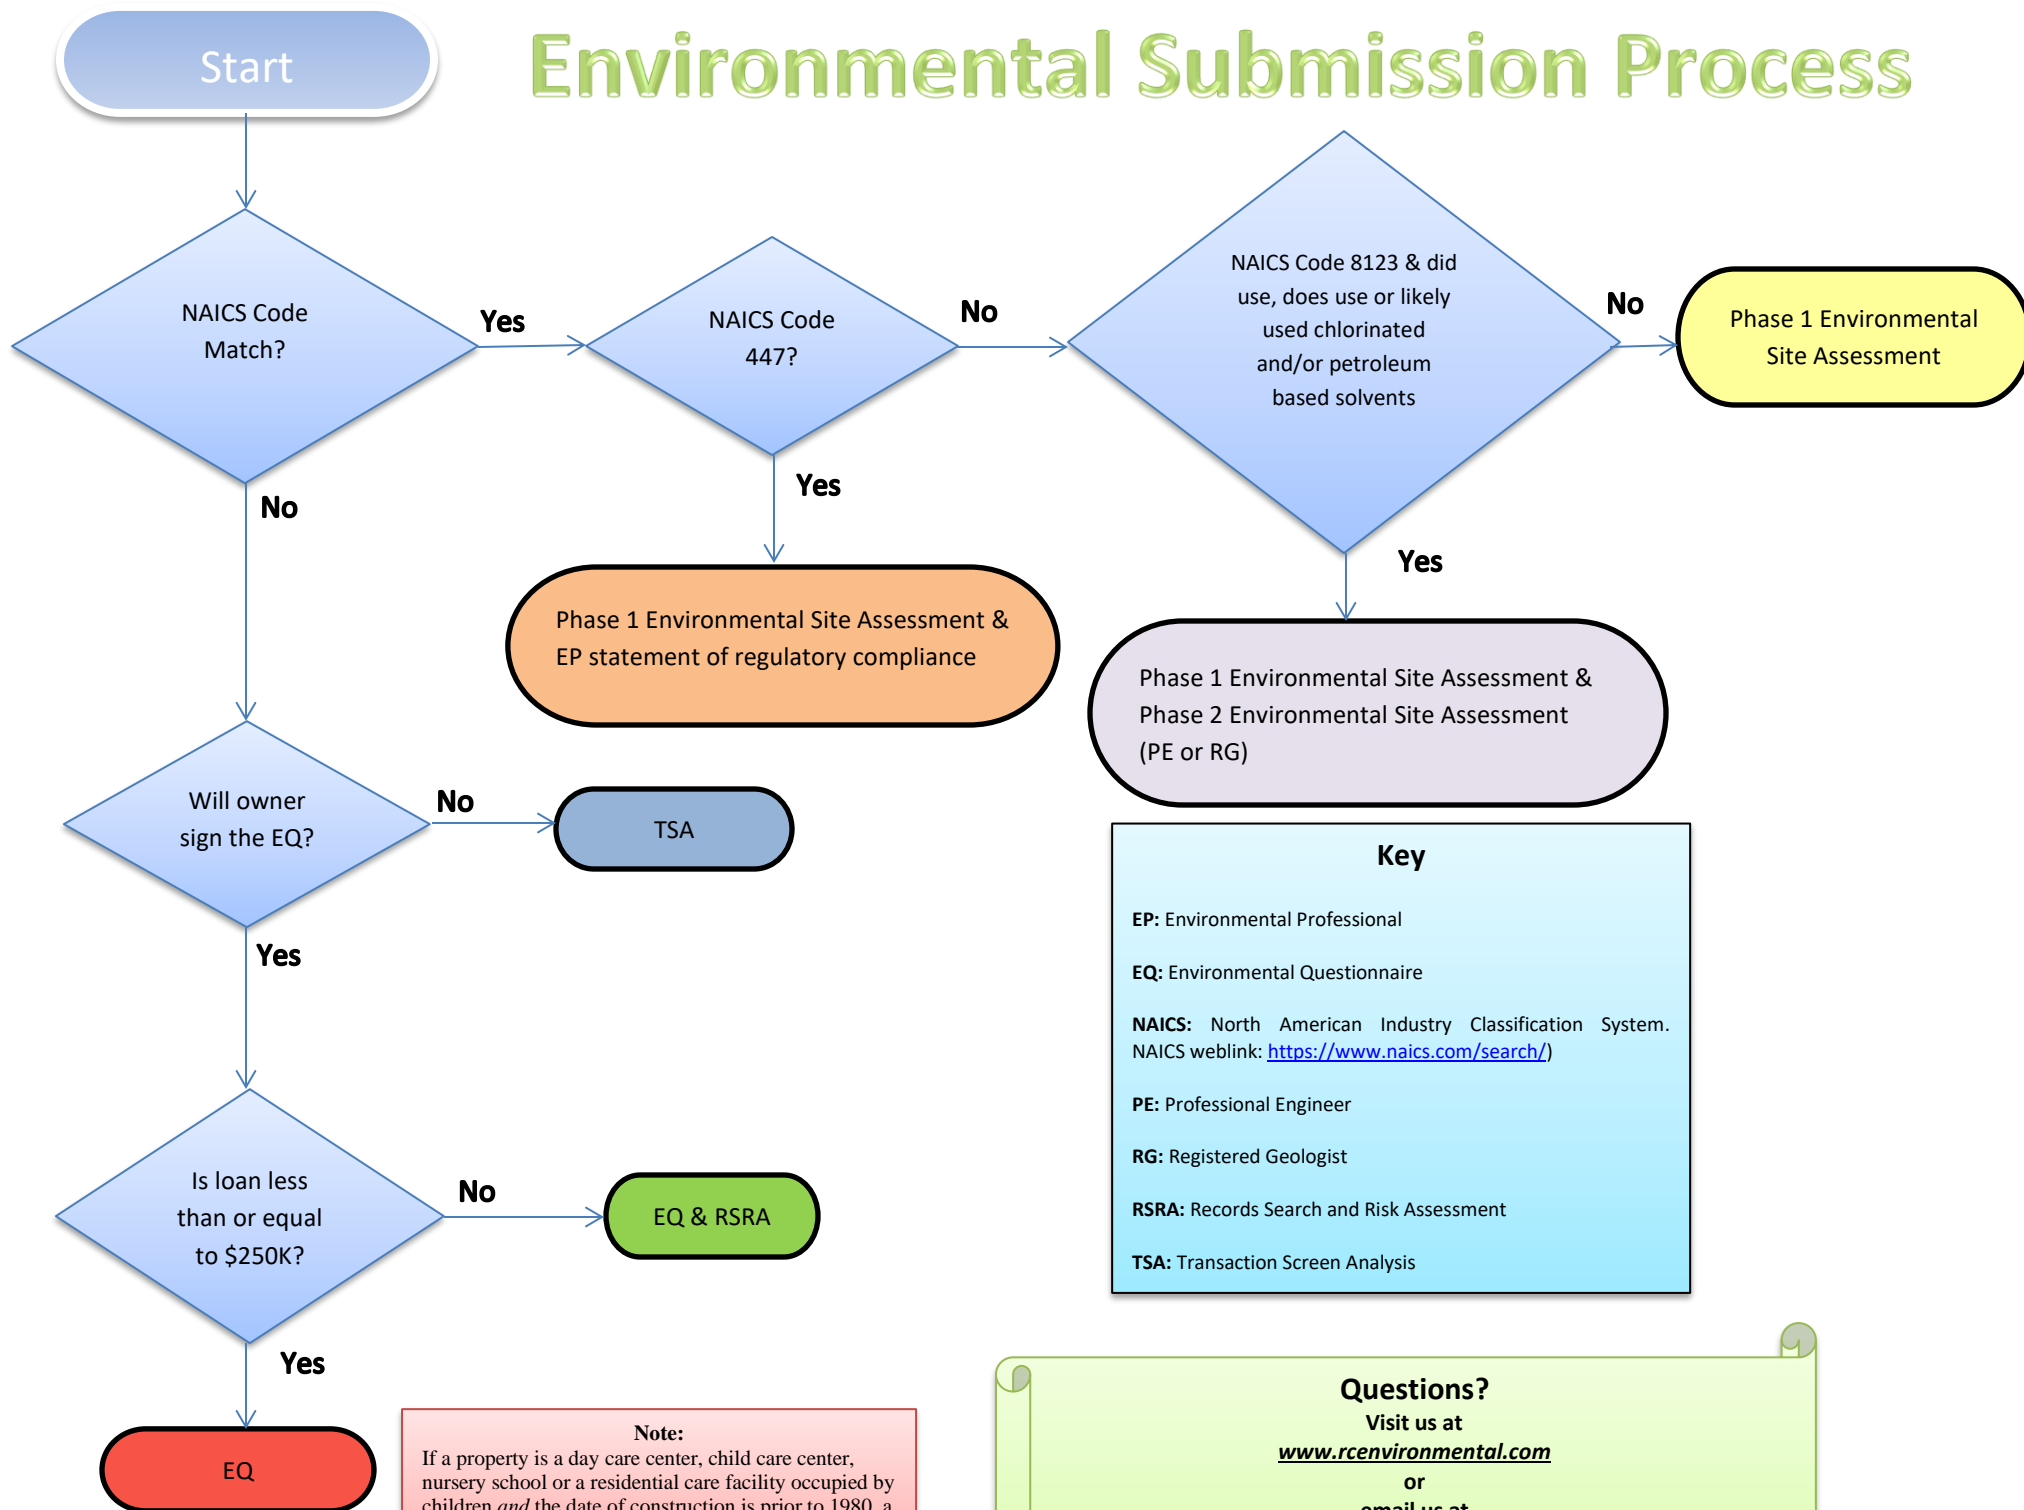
Start

Environmental Submission Process

NAICS Code Match?

Yes

NAICS Code 447?

No

NAICS Code 8123 & did use, does use or likely used chlorinated and/or petroleum based solvents

No

Phase 1 Environmental Site Assessment

No

Yes

Phase 1 Environmental Site Assessment & EP statement of regulatory compliance

Yes

Phase 1 Environmental Site Assessment & Phase 2 Environmental Site Assessment (PE or RG)

Will owner sign the EQ?

No

TSA

Key

**EP:** Environmental Professional

**EQ:** Environmental Questionnaire

**NAICS:** North American Industry Classification System. NAICS weblink: https://www.naics.com/search/)

**PE:** Professional Engineer

**RG:** Registered Geologist

**RSRA:** Records Search and Risk Assessment

**TSA:** Transaction Screen Analysis

Yes

Is loan less than or equal to $250K?

No

EQ & RSRA

Yes

EQ

Note:
If a property is a day care center, child care center, nursery school or a residential care facility occupied by children *and* the date of construction is prior to 1980, a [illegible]

Questions?
Visit us at
www.rcenvironmental.com
or
email us at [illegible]